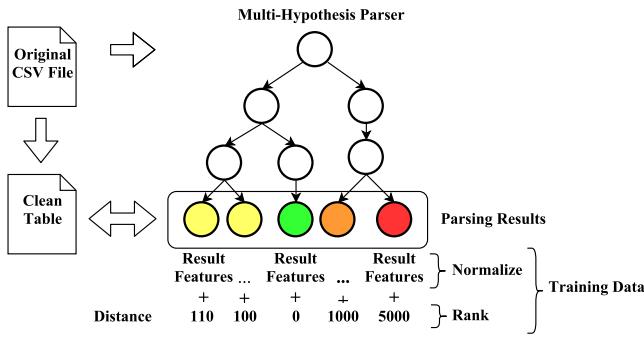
Multi-Hypothesis Parser

Original CSV File

Clean Table

Parsing Results

Result Features ... Result Features ... Result Features

Normalize

Training Data

+ + + + +

Distance 110 100 0 1000 5000

Rank